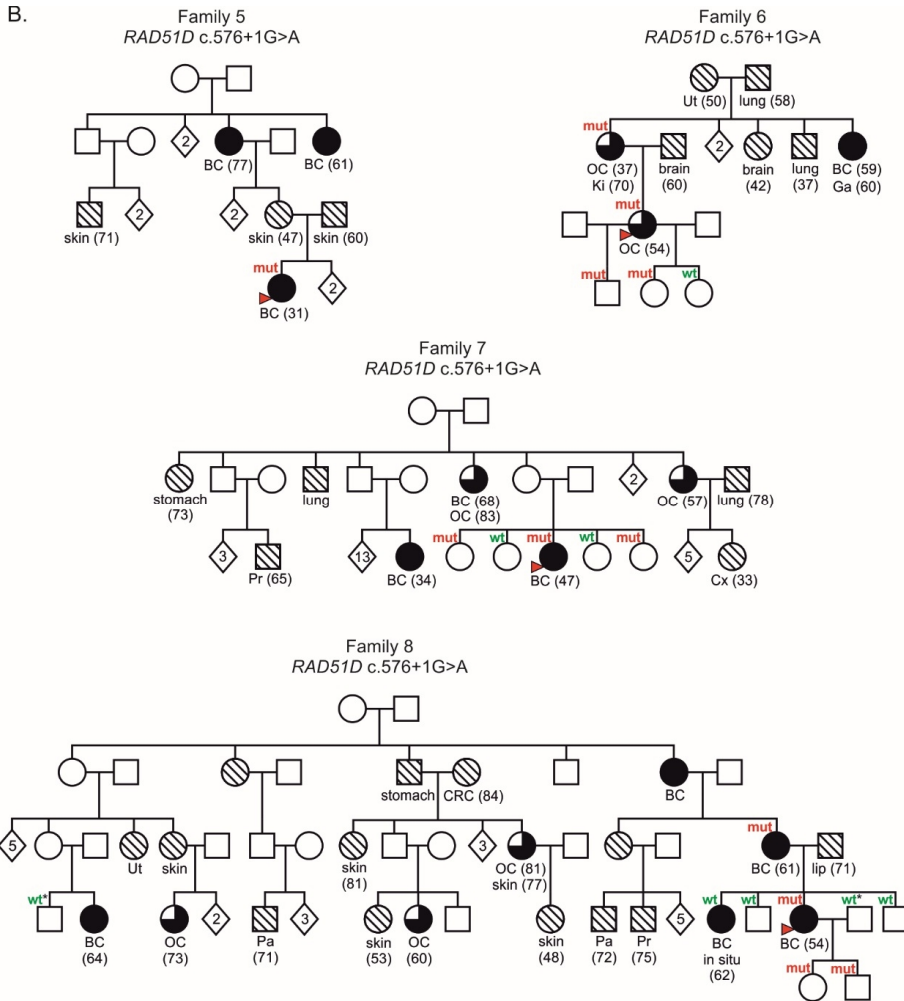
B.

Family 5
*RAD51D* c.576+1G>A

2
BC (77)
BC (61)
skin (71)
2
2
skin (47)
skin (60)
mut
BC (31)
2

Family 6
*RAD51D* c.576+1G>A

Ut (50)
lung (58)
mut
OC (37)
Ki (70)
brain (60)
2
brain (42)
lung (37)
BC (59)
Ga (60)
mut
OC (54)
mut
mut
wt

Family 7
*RAD51D* c.576+1G>A

stomach (73)
lung
BC (68)
OC (83)
2
OC (57)
lung (78)
3
Pr (65)
13
BC (34)
mut
wt
mut
wt
mut
BC (47)
5
Cx (33)

Family 8
*RAD51D* c.576+1G>A

stomach
CRC (84)
BC
5
Ut
skin
skin (81)
3
OC (81)
skin (77)
mut
BC (61)
lip (71)
wt*
BC (64)
OC (73)
2
Pa (71)
3
skin (53)
OC (60)
skin (48)
Pa (72)
Pr (75)
5
wt
wt
mut
wt*
wt
BC in situ (62)
BC (54)
mut
mut